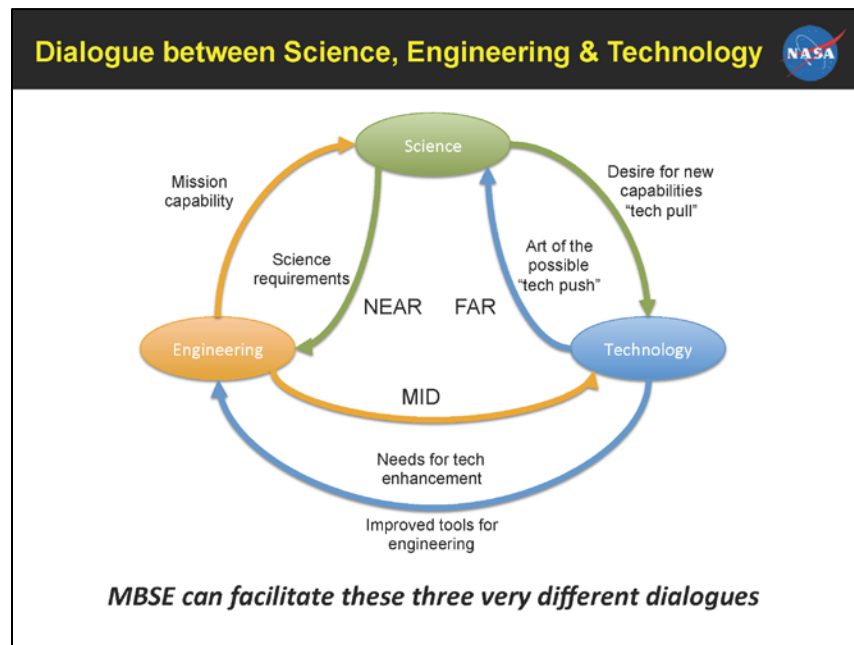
Dialogue between Science, Engineering & Technology

NASA

Science

Mission capability

Desire for new capabilities "tech pull"

Science requirements

Art of the possible "tech push"

NEAR

FAR

Engineering

Technology

MID

Needs for tech enhancement

Improved tools for engineering

MBSE can facilitate these three very different dialogues